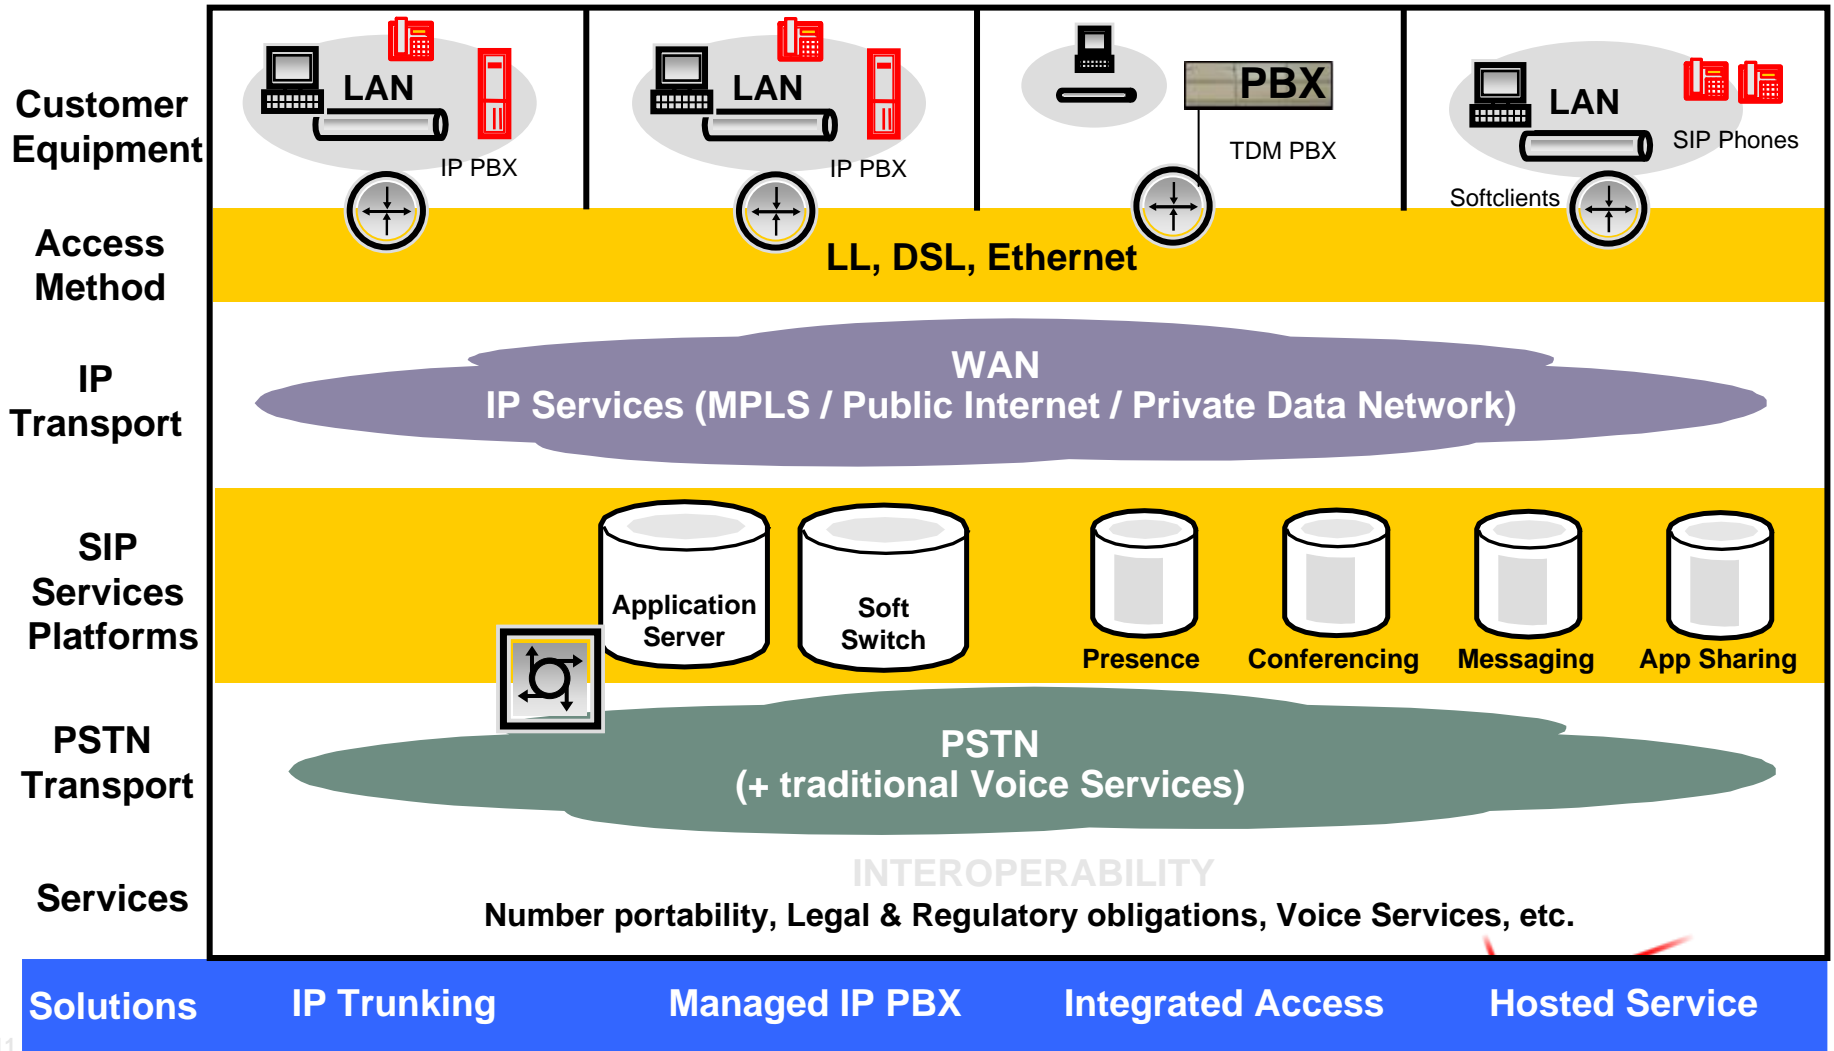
Customer Equipment

LAN
IP PBX

LAN
IP PBX

PBX
TDM PBX

LAN
SIP Phones
Softclients

Access Method

LL, DSL, Ethernet

IP Transport

WAN
IP Services (MPLS / Public Internet / Private Data Network)

SIP Services Platforms

Application Server
Soft Switch
Presence
Conferencing
Messaging
App Sharing

PSTN Transport

PSTN
(+ traditional Voice Services)

Services

INTEROPERABILITY
Number portability, Legal & Regulatory obligations, Voice Services, etc.

Solutions
IP Trunking
Managed IP PBX
Integrated Access
Hosted Service